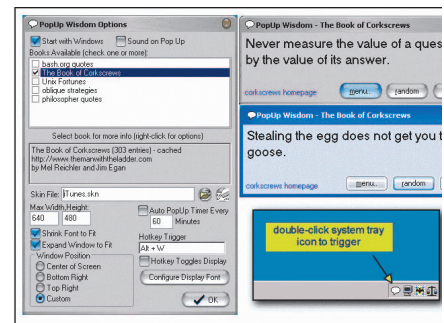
PopUp Wisdom Options

Start with Windows
Sound on Pop Up

Books Available (check one or more):
bash.org quotes
The Book of Corkscrews
Unix Fortunes
oblique strategies
philosopher quotes

Select book for more info (right-click for options)

The Book of Corkscrews (303 entries) - cached
http://www.themanwiththeladder.com
by Mel Reichler and Jim Egan

Skin File: iTunes.skn

Max Width, Height:
640
480

Shrink Font to Fit
Expand Window to Fit

Window Position
Center of Screen
Bottom Right
Top Right
Custom

Auto PopUp Timer Every
60
Minutes

Hotkey Trigger
Alt + W

Hotkey Toggles Display

Configure Display Font

OK

PopUp Wisdom - The Book of Corkscrews

Never measure the value of a ques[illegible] by the value of its answer.

corkscrews homepage
menu...
random

PopUp Wisdom - The Book of Corkscrews

Stealing the egg does not get you t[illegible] goose.

corkscrews homepage
menu...
random

double-click system tray icon to trigger